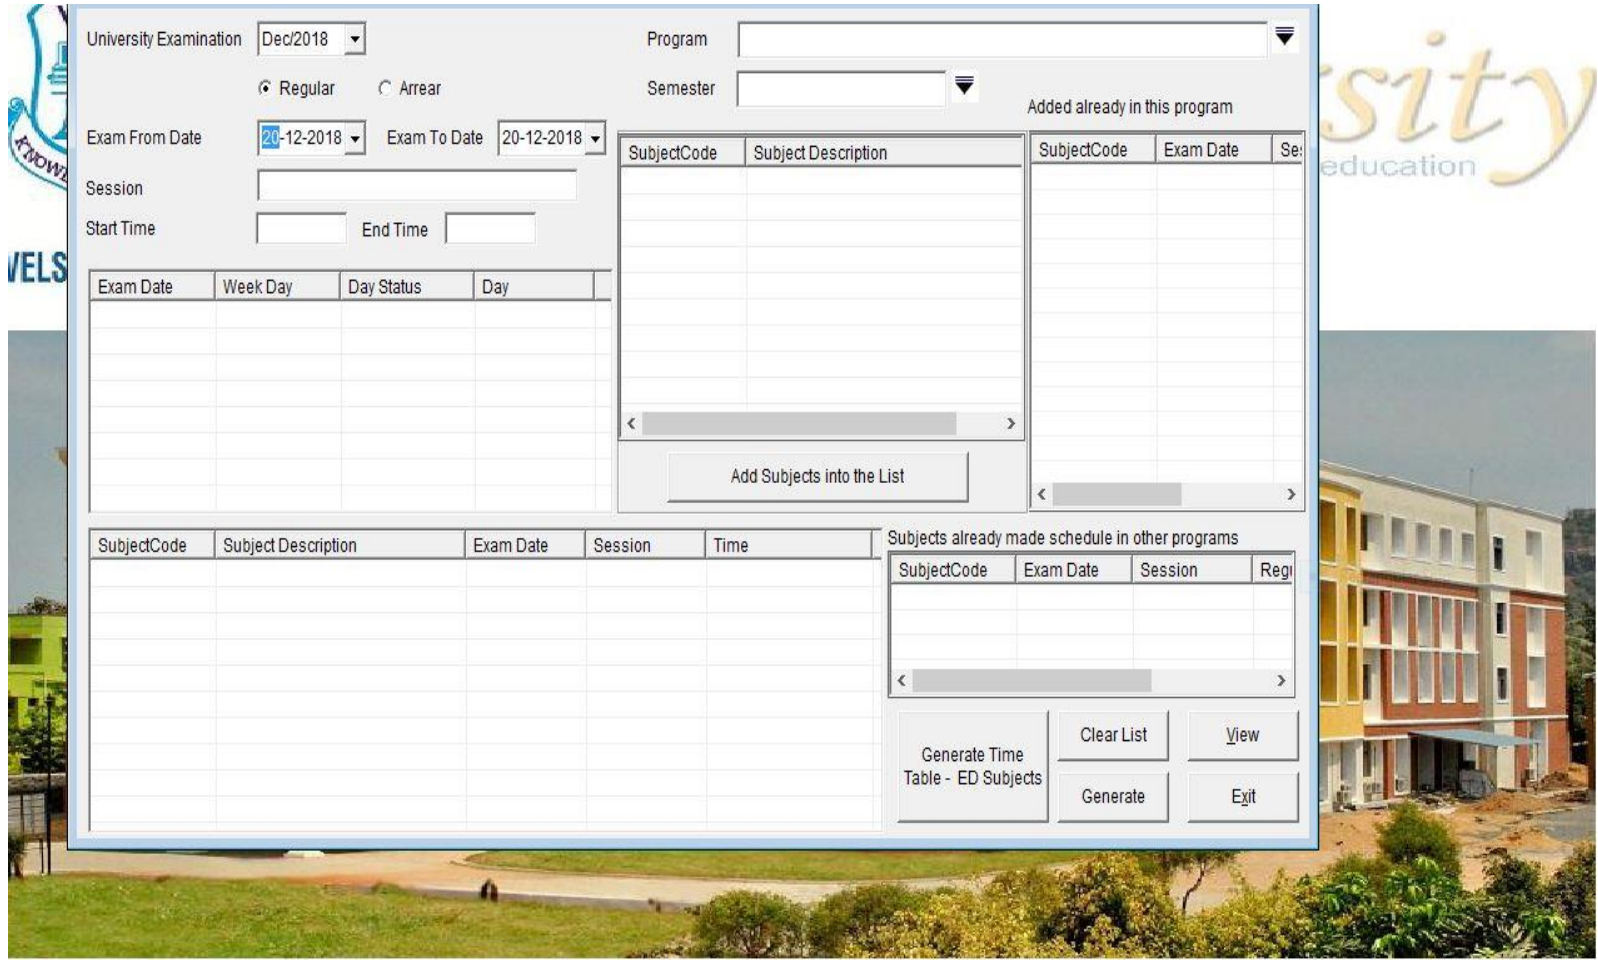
University Examination Dec/2018

Regular Arrear

Exam From Date 20-12-2018 Exam To Date 20-12-2018

Session

Start Time End Time

| Exam Date | Week Day | Day Status | Day |
|---|---|---|---|

Program

Semester

| SubjectCode | Subject Description |
|---|---|

Add Subjects into the List

Added already in this program

| SubjectCode | Exam Date | Se |
|---|---|---|

| SubjectCode | Subject Description | Exam Date | Session | Time |
|---|---|---|---|---|

Subjects already made schedule in other programs

| SubjectCode | Exam Date | Session | Reg |
|---|---|---|---|

Generate Time Table - ED Subjects

Clear List

View

Generate

Exit

VELS

sity
education